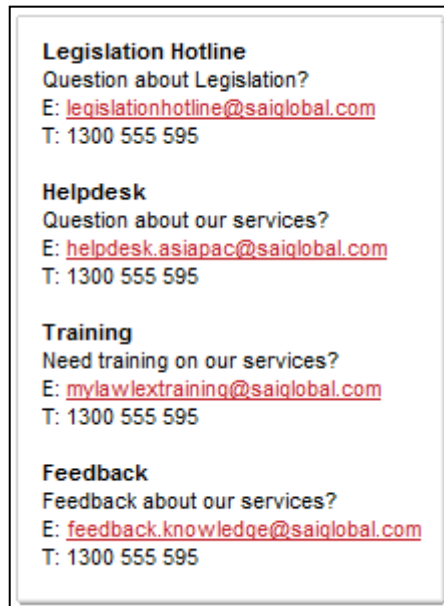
Legislation Hotline
Question about Legislation?
E: legislationhotline@saiglobal.com
T: 1300 555 595

Helpdesk
Question about our services?
E: helpdesk.asiapac@saiglobal.com
T: 1300 555 595

Training
Need training on our services?
E: mylawlextraining@saiglobal.com
T: 1300 555 595

Feedback
Feedback about our services?
E: feedback.knowledge@saiglobal.com
T: 1300 555 595